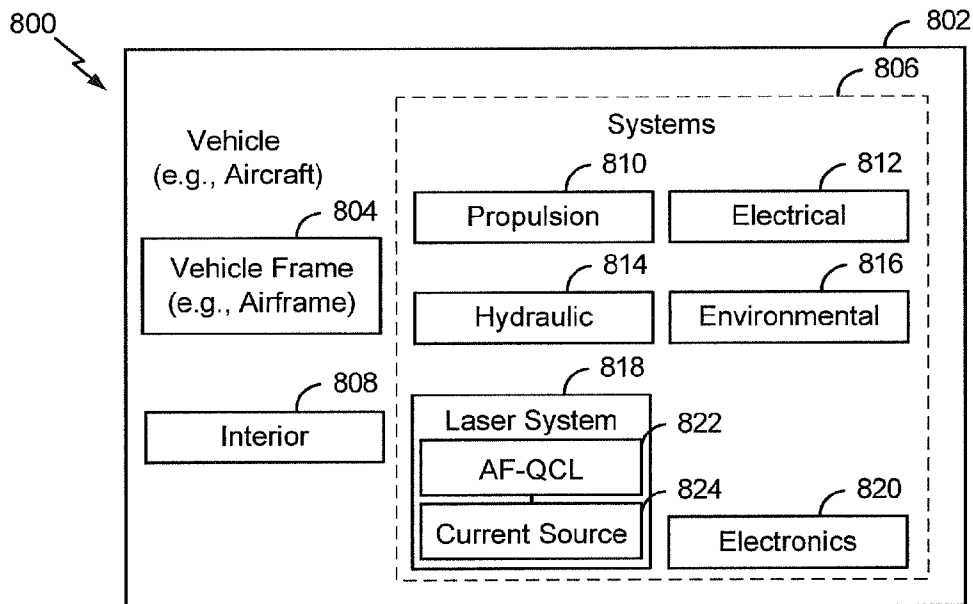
800

802

806

Vehicle
(e.g., Aircraft)

Systems

810
Propulsion

812
Electrical

804
Vehicle Frame
(e.g., Airframe)

814
Hydraulic

816
Environmental

808
Interior

818
Laser System

822
AF-QCL

824
Current Source

820
Electronics